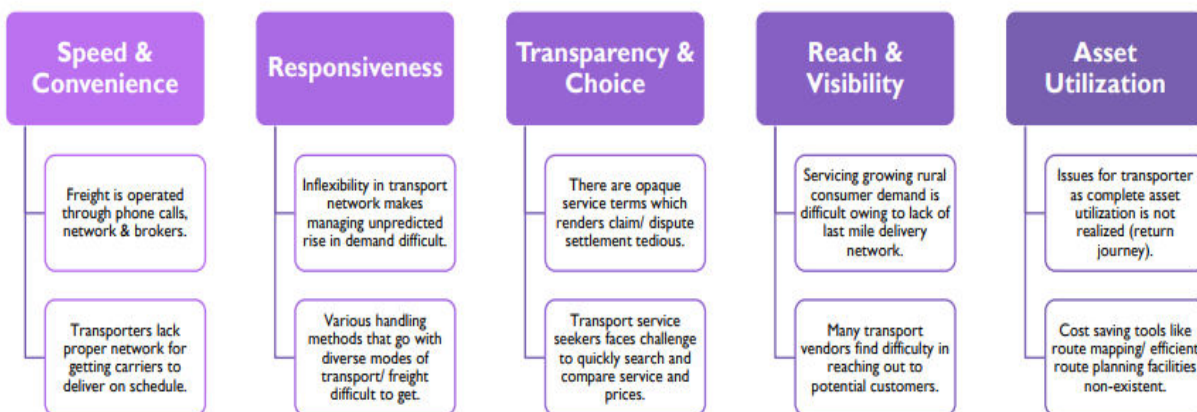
Speed & Convenience

Freight is operated through phone calls, network & brokers.

Transporters lack proper network for getting carriers to deliver on schedule.

Responsiveness

Inflexibility in transport network makes managing unpredicted rise in demand difficult.

Various handling methods that go with diverse modes of transport/ freight difficult to get.

Transparency & Choice

There are opaque service terms which renders claim/ dispute settlement tedious.

Transport service seekers faces challenge to quickly search and compare service and prices.

Reach & Visibility

Servicing growing rural consumer demand is difficult owing to lack of last mile delivery network.

Many transport vendors find difficulty in reaching out to potential customers.

Asset Utilization

Issues for transporter as complete asset utilization is not realized (return journey).

Cost saving tools like route mapping/ efficient route planning facilities non-existent.